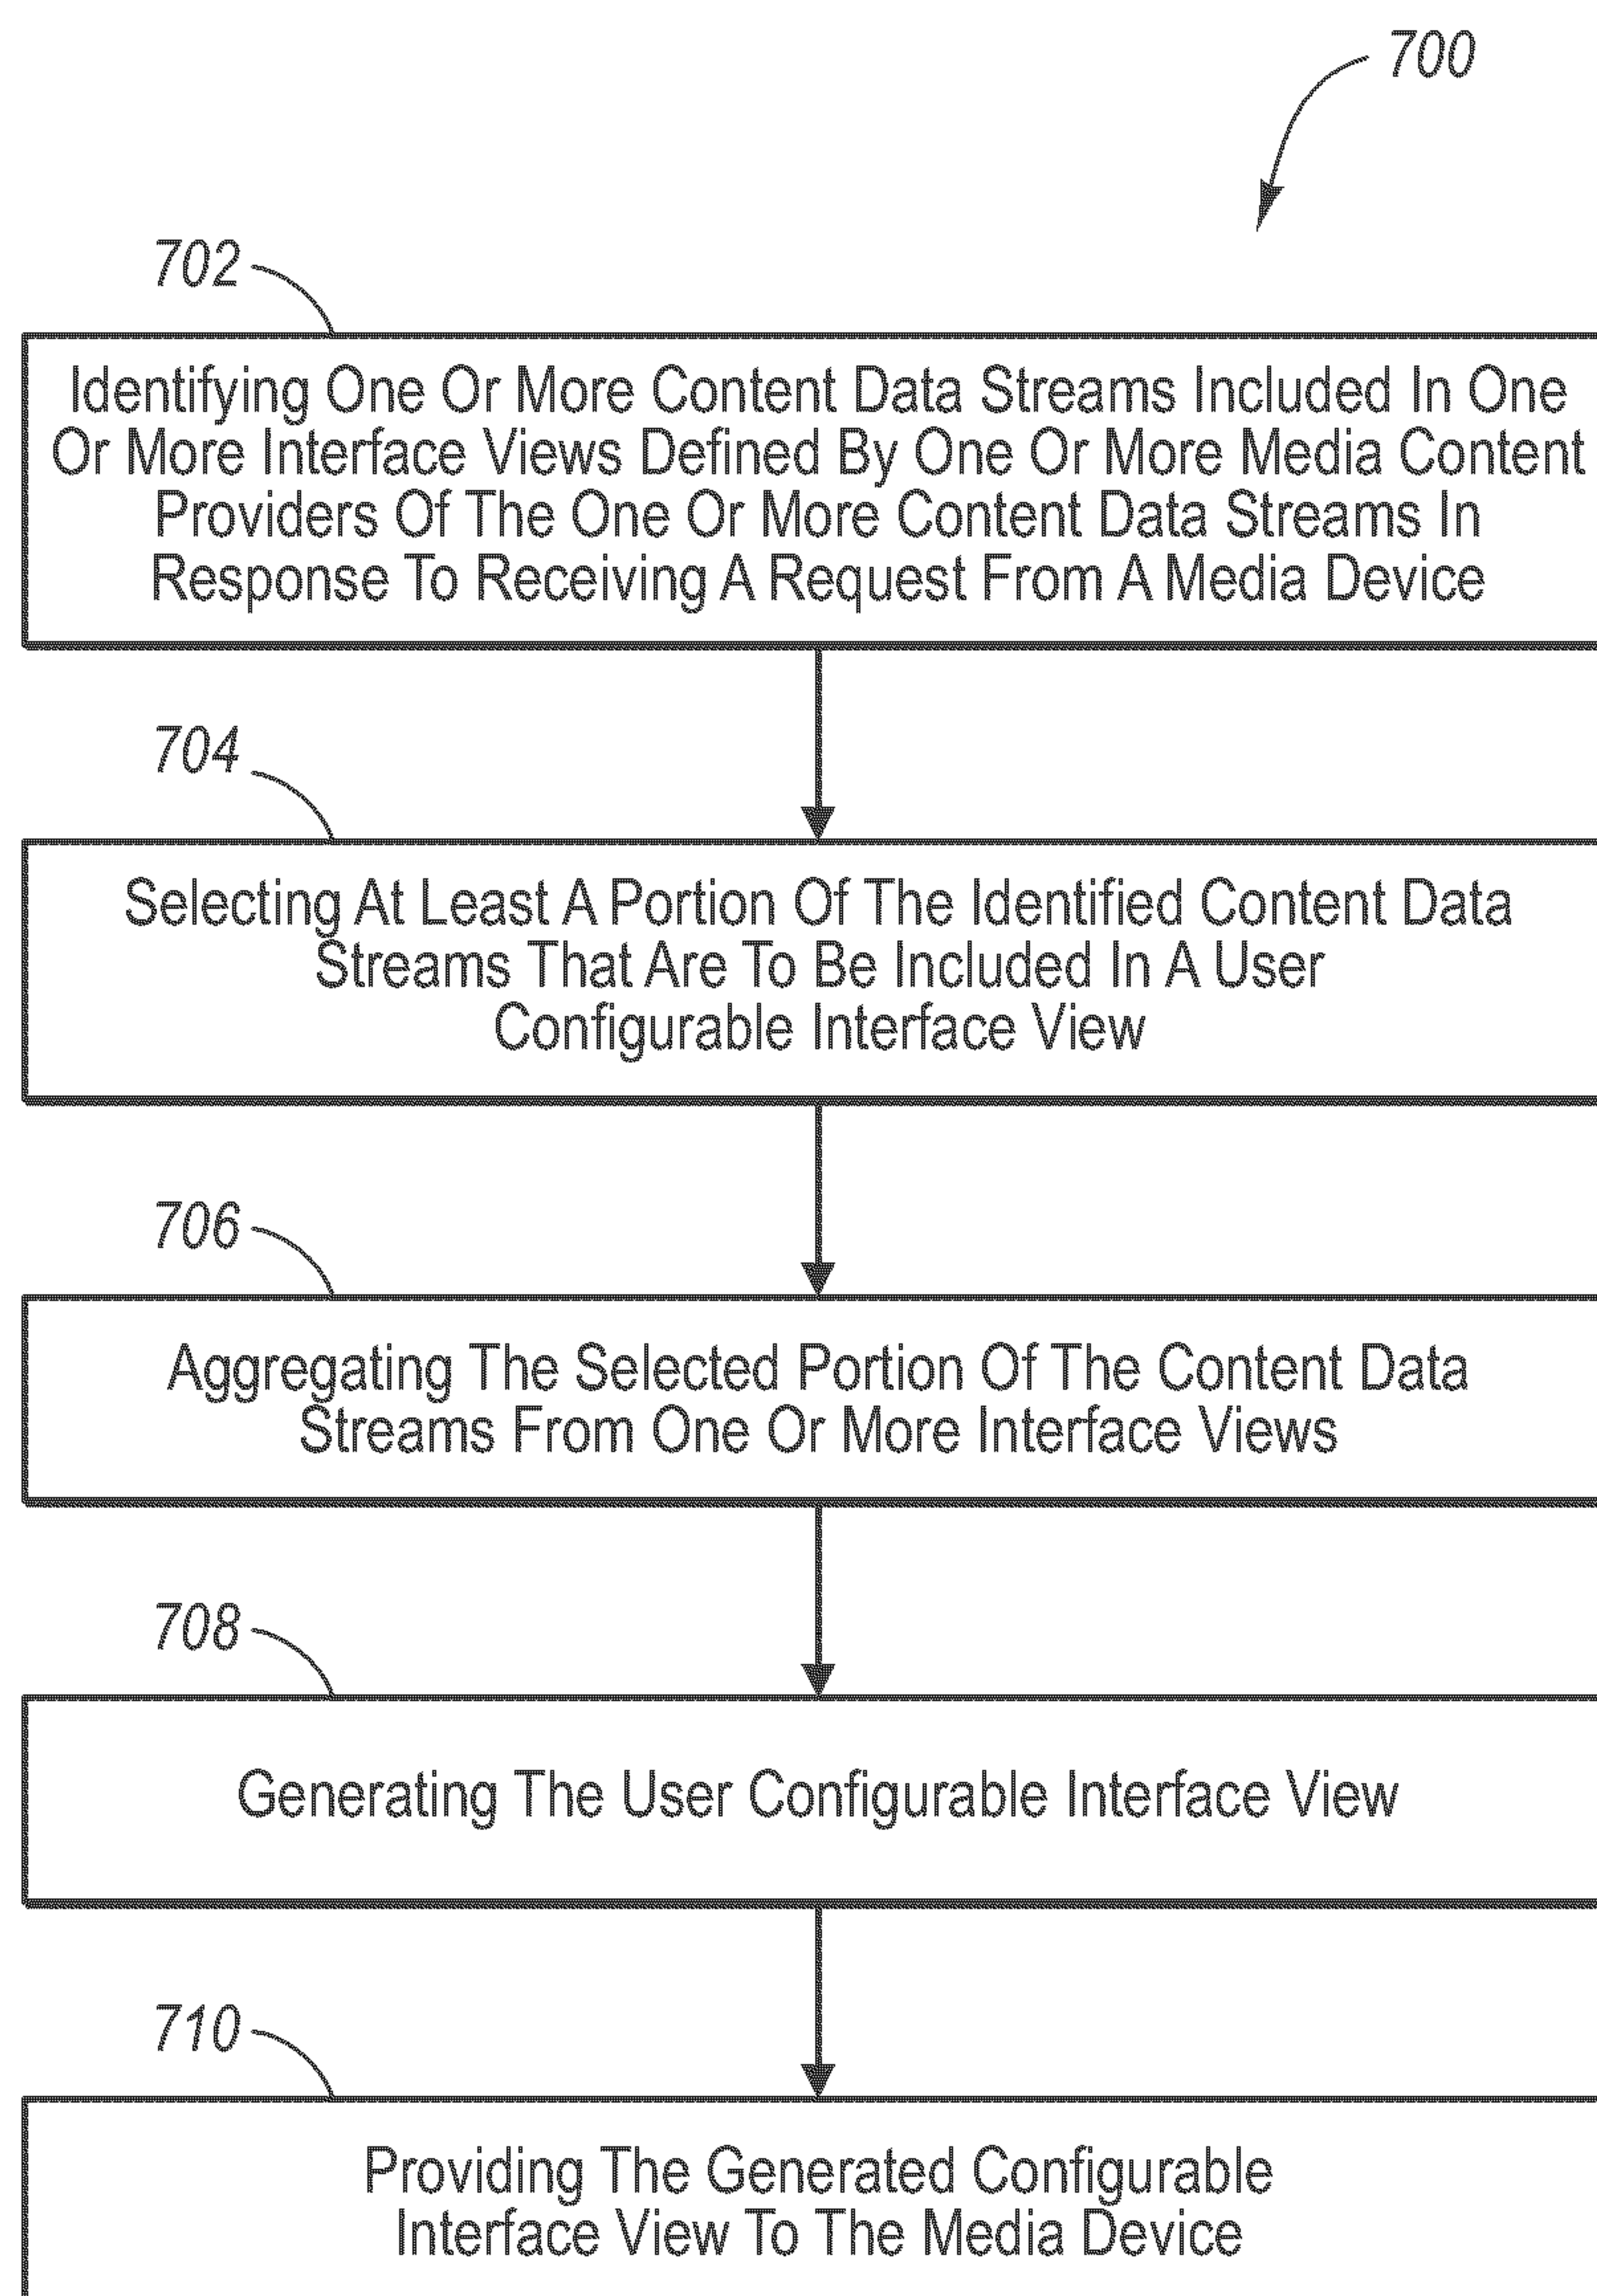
700

702

Identifying One Or More Content Data Streams Included In One Or More Interface Views Defined By One Or More Media Content Providers Of The One Or More Content Data Streams In Response To Receiving A Request From A Media Device

704

Selecting At Least A Portion Of The Identified Content Data Streams That Are To Be Included In A User Configurable Interface View

706

Aggregating The Selected Portion Of The Content Data Streams From One Or More Interface Views

708

Generating The User Configurable Interface View

710

Providing The Generated Configurable Interface View To The Media Device